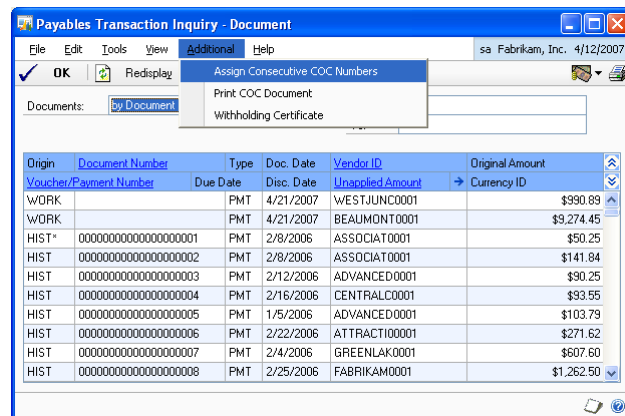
Payables Transaction Inquiry - Document

File Edit Tools View Additional Help sa Fabrikam, Inc. 4/12/2007

OK Redisplay

Assign Consecutive COC Numbers
Print COC Document
Withholding Certificate

Documents: by Document

| Origin | Document Number | Type | Doc. Date | Vendor ID | Original Amount |
|---|---|---|---|---|---|
| Voucher/Payment Number | Due Date | | Disc. Date | Unapplied Amount | Currency ID |
| WORK | | PMT | 4/21/2007 | WESTJUNC0001 | $990.89 |
| WORK | | PMT | 4/21/2007 | BEAUMONT0001 | $9,274.45 |
| HIST* | 00000000000000000001 | PMT | 2/8/2006 | ASSOCIAT0001 | $50.25 |
| HIST | 00000000000000000002 | PMT | 2/8/2006 | ASSOCIAT0001 | $141.84 |
| HIST | 00000000000000000003 | PMT | 2/12/2006 | ADVANCED0001 | $90.25 |
| HIST | 00000000000000000004 | PMT | 2/16/2006 | CENTRALC0001 | $93.55 |
| HIST | 00000000000000000005 | PMT | 1/5/2006 | ADVANCED0001 | $103.79 |
| HIST | 00000000000000000006 | PMT | 2/22/2006 | ATTRACTI0001 | $271.62 |
| HIST | 00000000000000000007 | PMT | 2/4/2006 | GREENLAK0001 | $607.60 |
| HIST | 00000000000000000008 | PMT | 2/25/2006 | FABRIKAM0001 | $1,262.50 |